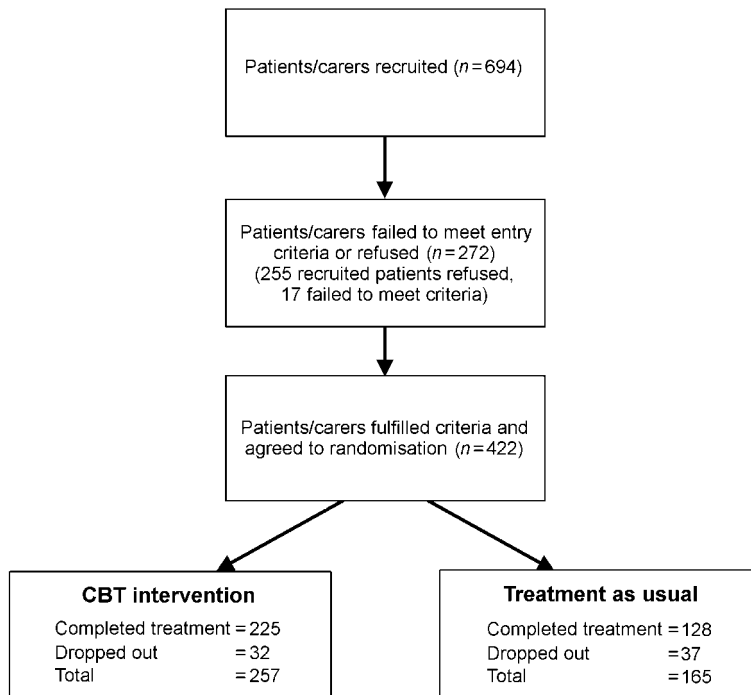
Patients/carers recruited ($n = 694$)

Patients/carers failed to meet entry criteria or refused ($n = 272$) (255 recruited patients refused, 17 failed to meet criteria)

Patients/carers fulfilled criteria and agreed to randomisation ($n = 422$)

**CBT intervention**
Completed treatment = 225
Dropped out = 32
Total = 257

**Treatment as usual**
Completed treatment = 128
Dropped out = 37
Total = 165